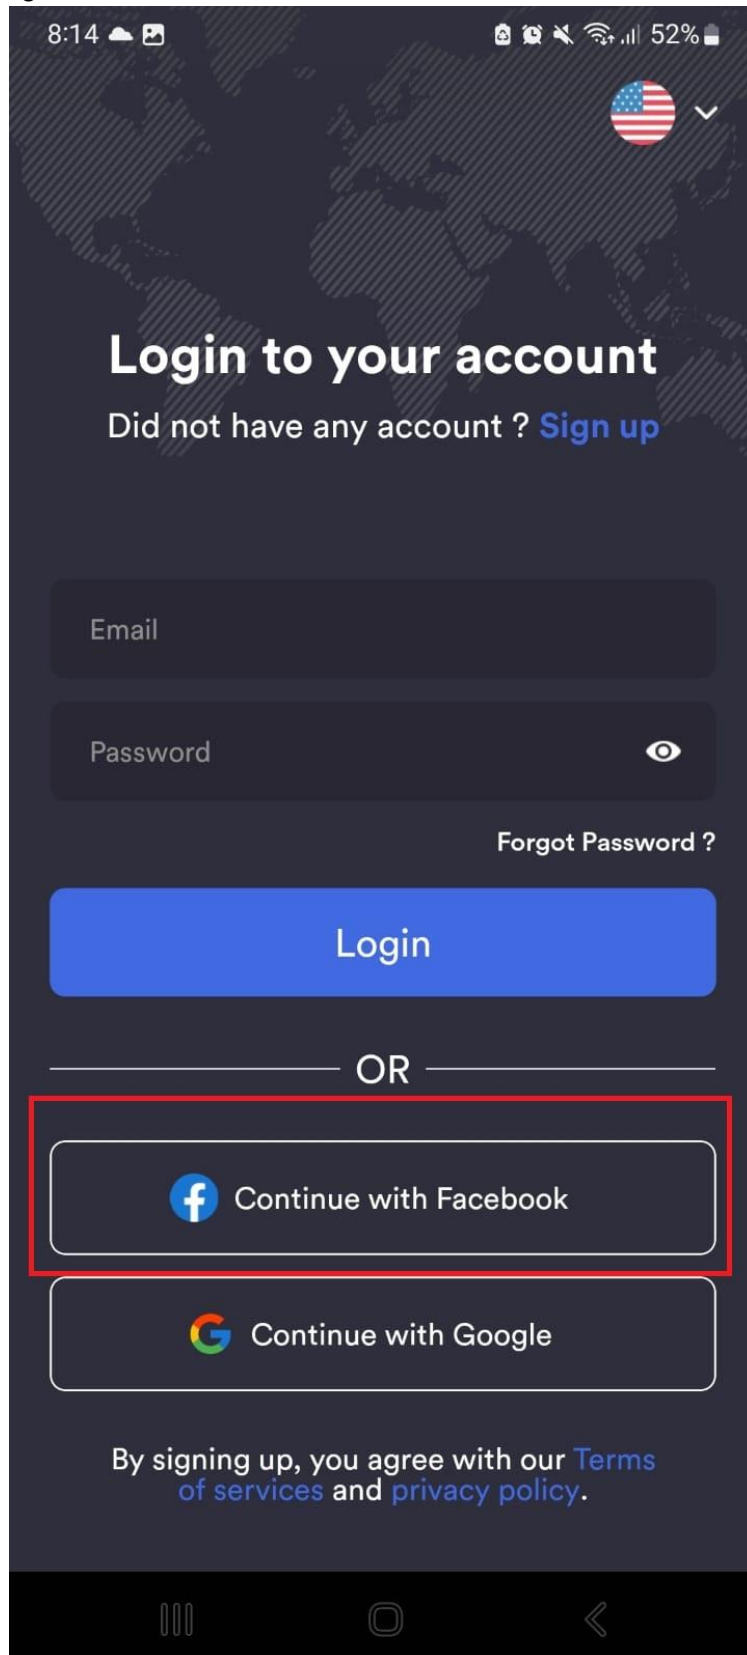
8:14

52%

Login to your account

Did not have any account ? Sign up

Email

Password

Forgot Password ?

Login

OR

Continue with Facebook

Continue with Google

By signing up, you agree with our Terms of services and privacy policy.